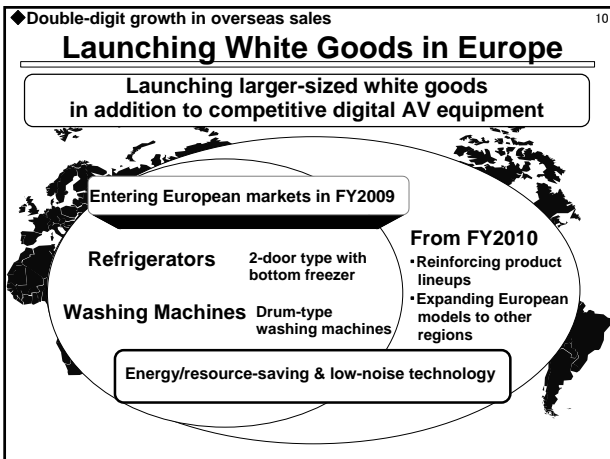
◆Double-digit growth in overseas sales

10

Launching White Goods in Europe

Launching larger-sized white goods in addition to competitive digital AV equipment

Entering European markets in FY2009

Refrigerators

2-door type with bottom freezer

Washing Machines

Drum-type washing machines

From FY2010

･Reinforcing product lineups

･Expanding European models to other regions

Energy/resource-saving & low-noise technology